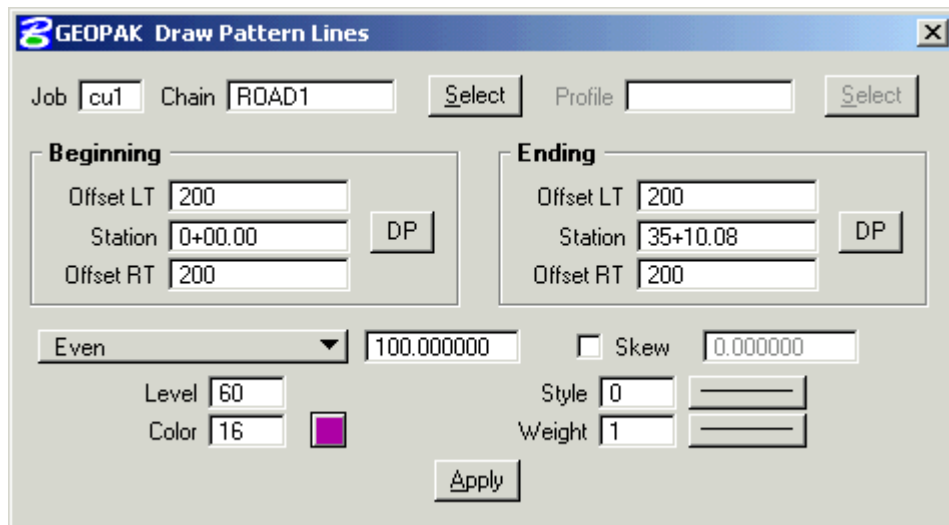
GEOPAK Draw Pattern Lines

Job cu1 Chain ROAD1 Select Profile Select

Beginning
Offset LT 200
Station 0+00.00
Offset RT 200
DP

Ending
Offset LT 200
Station 35+10.08
Offset RT 200
DP

Even 100.000000 Skew 0.000000

Level 60
Color 16

Style 0
Weight 1

Apply